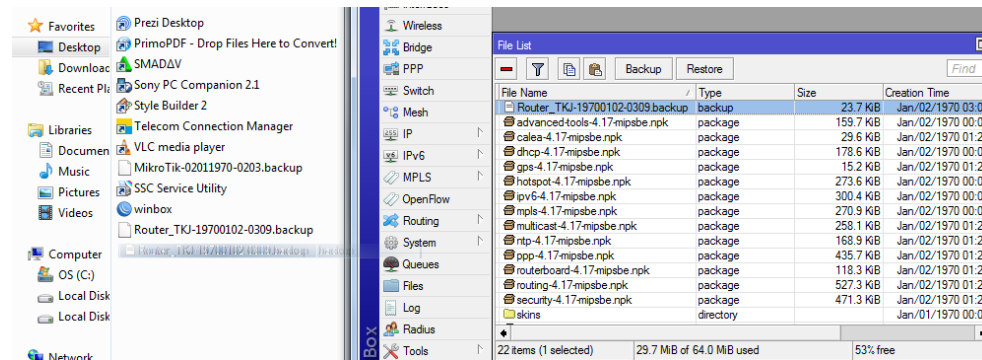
Favorites
Desktop
Downloac
Recent Pla
Libraries
Documen
Music
Pictures
Videos
Computer
OS (C:)
Local Disk
Local Disk
Network

Prezi Desktop
PrimoPDF - Drop Files Here to Convert!
SMADAV
Sony PC Companion 2.1
Style Builder 2
Telecom Connection Manager
VLC media player
MikroTik-02011970-0203.backup
SSC Service Utility
winbox
Router_TKJ-19700102-0309.backup
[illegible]

Wireless
Bridge
PPP
Switch
Mesh
IP
IPv6
MPLS
OpenFlow
Routing
System
Queues
Files
Log
Radius
Tools
Box

File List
Backup
Restore
Find

| File Name | Type | Size | Creation Time |
|---|---|---|---|
| Router_TKJ-19700102-0309.backup | backup | 23.7 KiB | Jan/02/1970 03:0 |
| advanced-tools-4.17-mipsbe.npk | package | 159.7 KiB | Jan/02/1970 00: |
| calea-4.17-mipsbe.npk | package | 29.6 KiB | Jan/02/1970 01:2 |
| dhcp-4.17-mipsbe.npk | package | 178.6 KiB | Jan/02/1970 00: |
| gps-4.17-mipsbe.npk | package | 15.2 KiB | Jan/02/1970 01:2 |
| hotspot-4.17-mipsbe.npk | package | 273.6 KiB | Jan/02/1970 00: |
| ipv6-4.17-mipsbe.npk | package | 300.4 KiB | Jan/02/1970 00: |
| mpls-4.17-mipsbe.npk | package | 270.9 KiB | Jan/02/1970 00: |
| multicast-4.17-mipsbe.npk | package | 258.1 KiB | Jan/02/1970 01:2 |
| ntp-4.17-mipsbe.npk | package | 168.9 KiB | Jan/02/1970 01:2 |
| ppp-4.17-mipsbe.npk | package | 435.7 KiB | Jan/02/1970 00: |
| routerboard-4.17-mipsbe.npk | package | 118.3 KiB | Jan/02/1970 01:2 |
| routing-4.17-mipsbe.npk | package | 527.3 KiB | Jan/02/1970 01:2 |
| security-4.17-mipsbe.npk | package | 471.3 KiB | Jan/02/1970 01:2 |
| skins | directory | | Jan/01/1970 00: |

22 items (1 selected)
29.7 MiB of 64.0 MiB used
53% free